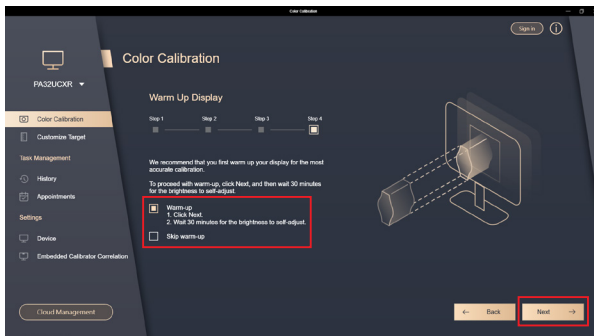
Color Calibration

Sign in

PA32UCXR

Color Calibration

Customize Target

Task Management

History

Appointments

Settings

Device

Embedded Calibrator Correlation

Cloud Management

Color Calibration

Warm Up Display

Step 1 Step 2 Step 3 Step 4

We recommend that you first warm up your display for the most accurate calibration.

To proceed with warm-up, click Next, and then wait 30 minutes for the brightness to self-adjust.

Warm-up
1. Click Next.
2. Wait 30 minutes for the brightness to self-adjust.

Skip warm-up

Back

Next